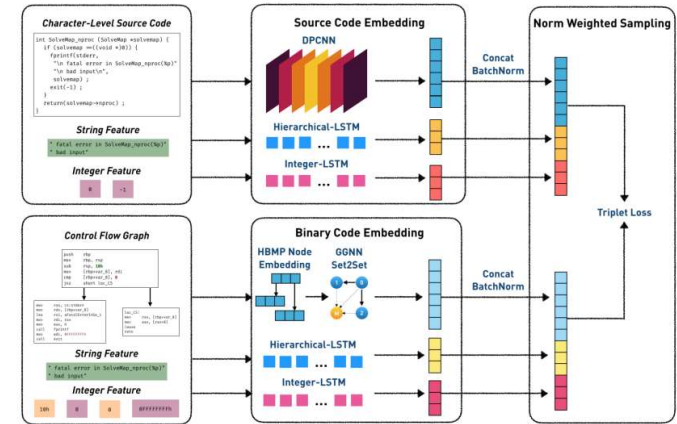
Character-Level Source Code

int SolveMap_nproc (SolveMap *solvemap) {
 if (solvemap ==((void *)0)) {
 fprintf(stderr,
 "\n fatal error in SolveMap_nproc(%p)"
 "\n bad input"\n",
 solvemap) ;
 exit(-1) ;
 }
 return(solvemap->nproc) ;
}

String Feature

" fatal error in SolveMap_nproc(%p)"
" bad input"

Integer Feature

0 -1

Source Code Embedding

DPCNN

Hierarchical-LSTM

Integer-LSTM

Concat
BatchNorm

Norm Weighted Sampling

Triplet Loss

Control Flow Graph

String Feature

" fatal error in SolveMap_nproc(%p)"
" bad input"

Integer Feature

10h 0 0 0FFFFFFFFh

Binary Code Embedding

HBMP Node
Embedding

GGNN
Set2Set

Hierarchical-LSTM

Integer-LSTM

Concat
BatchNorm